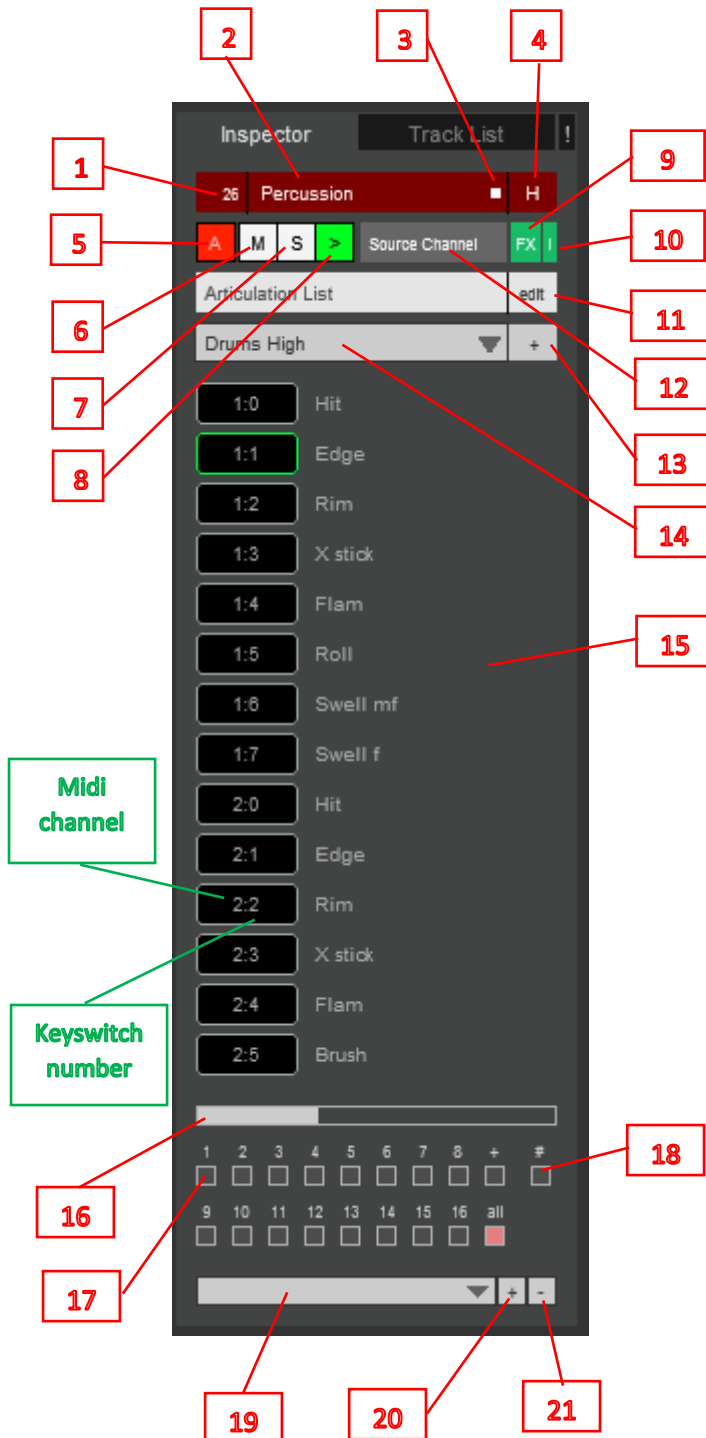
2 3 4

Inspector Track List !

1 26 Percussion H 9

5 A M S > Source Channel FX I 10

6 Articulation List edit 11

Drums High + 12

7

1:0 Hit 13

8 1:1 Edge 14

1:2 Rim

1:3 X stick

1:4 Flam

1:5 Roll 15

1:6 Swell mf

1:7 Swell f

Midi channel

2:0 Hit

2:1 Edge

2:2 Rim

2:3 X stick

Keyswitch number

2:4 Flam

2:5 Brush

1 2 3 4 5 6 7 8 + # 18

16

9 10 11 12 13 14 15 16 all

17

+ -

19 20 21